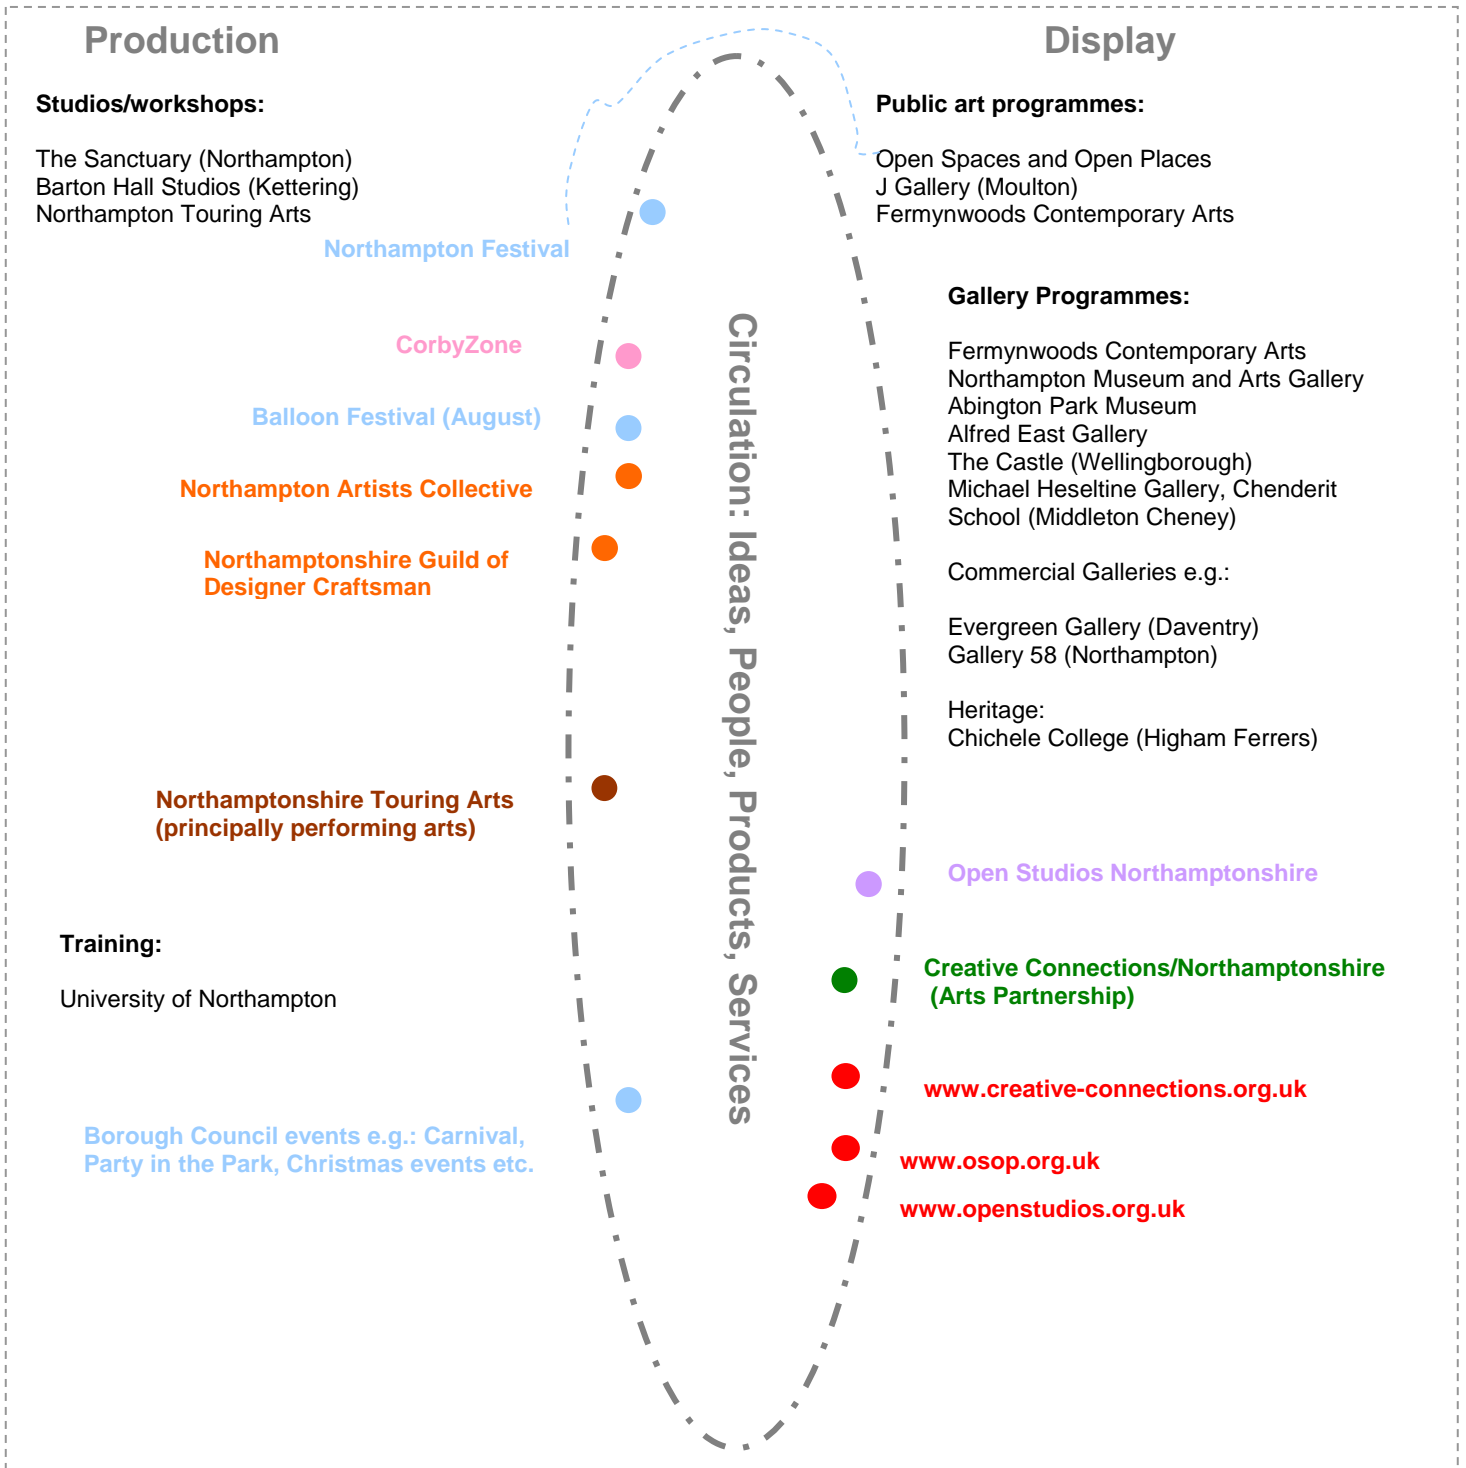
Production

Display

Studios/workshops:

The Sanctuary (Northampton)
Barton Hall Studios (Kettering)
Northampton Touring Arts

Public art programmes:

Open Spaces and Open Places
J Gallery (Moulton)
Fermynwoods Contemporary Arts

Northampton Festival

Gallery Programmes:

Fermynwoods Contemporary Arts
Northampton Museum and Arts Gallery
Abington Park Museum
Alfred East Gallery
The Castle (Wellingborough)
Michael Heseltine Gallery, Chenderit School (Middleton Cheney)

CorbyZone

Balloon Festival (August)

Northampton Artists Collective

Northamptonshire Guild of Designer Craftsman

Commercial Galleries e.g.:

Evergreen Gallery (Daventry)
Gallery 58 (Northampton)

Heritage:
Chichele College (Higham Ferrers)

Circulation: Ideas, People, Products, Services

Northamptonshire Touring Arts (principally performing arts)

Open Studios Northamptonshire

Training:

University of Northampton

Creative Connections/Northamptonshire (Arts Partnership)

www.creative-connections.org.uk

Borough Council events e.g.: Carnival, Party in the Park, Christmas events etc.

www.osop.org.uk

www.openstudios.org.uk